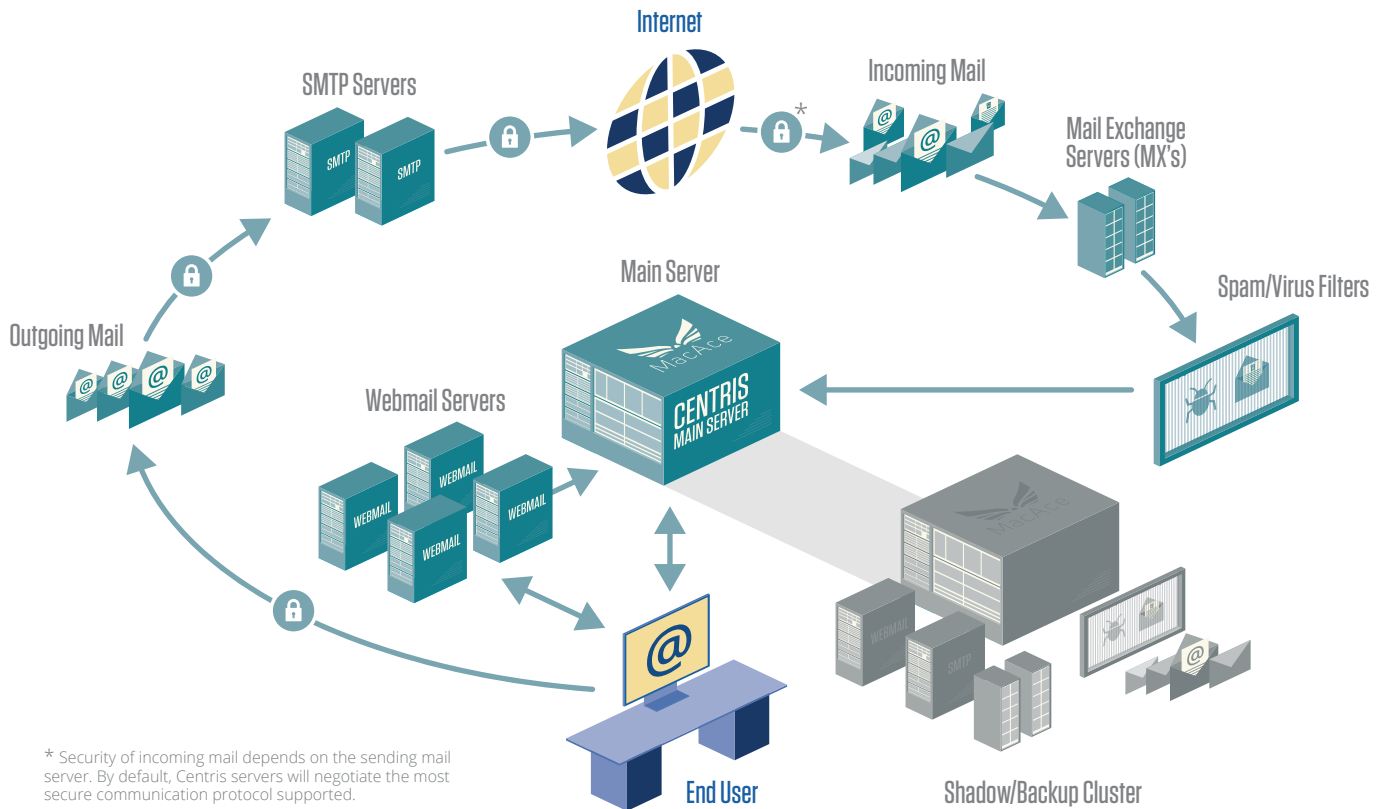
Internet

SMTP Servers

SMTP

SMTP

*

Incoming Mail

Mail Exchange Servers (MX's)

Main Server

MacAce

CENTRIS MAIN SERVER

Spam/Virus Filters

Outgoing Mail

Webmail Servers

WEBMAIL

WEBMAIL

WEBMAIL

WEBMAIL

MacAce

WEBMAIL

SMTP

End User

Shadow/Backup Cluster

* Security of incoming mail depends on the sending mail server. By default, Centris servers will negotiate the most secure communication protocol supported.